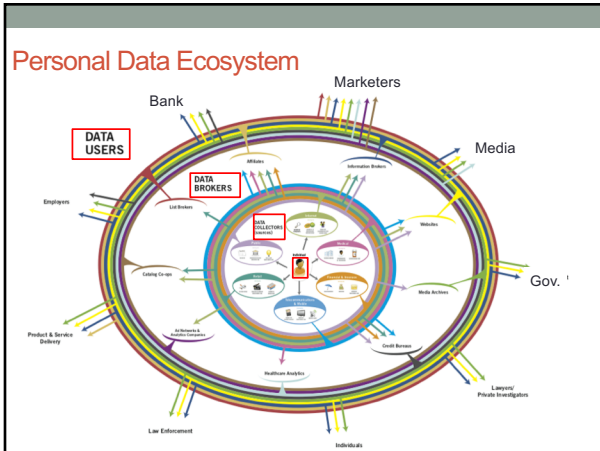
Personal Data Ecosystem

Marketers

Bank

Media

DATA USERS

DATA BROKERS

Affiliates

Information Brokers

List Brokers

Employers

DATA COLLECTORS

Websites

Catalog Co-ops

Individual

Gov.

Media Archives

Product & Service Delivery

Ad Networks & Analytics Companies

Credit Bureaus

Healthcare Analytics

Lawyers/ Private Investigators

Law Enforcement

Individuals